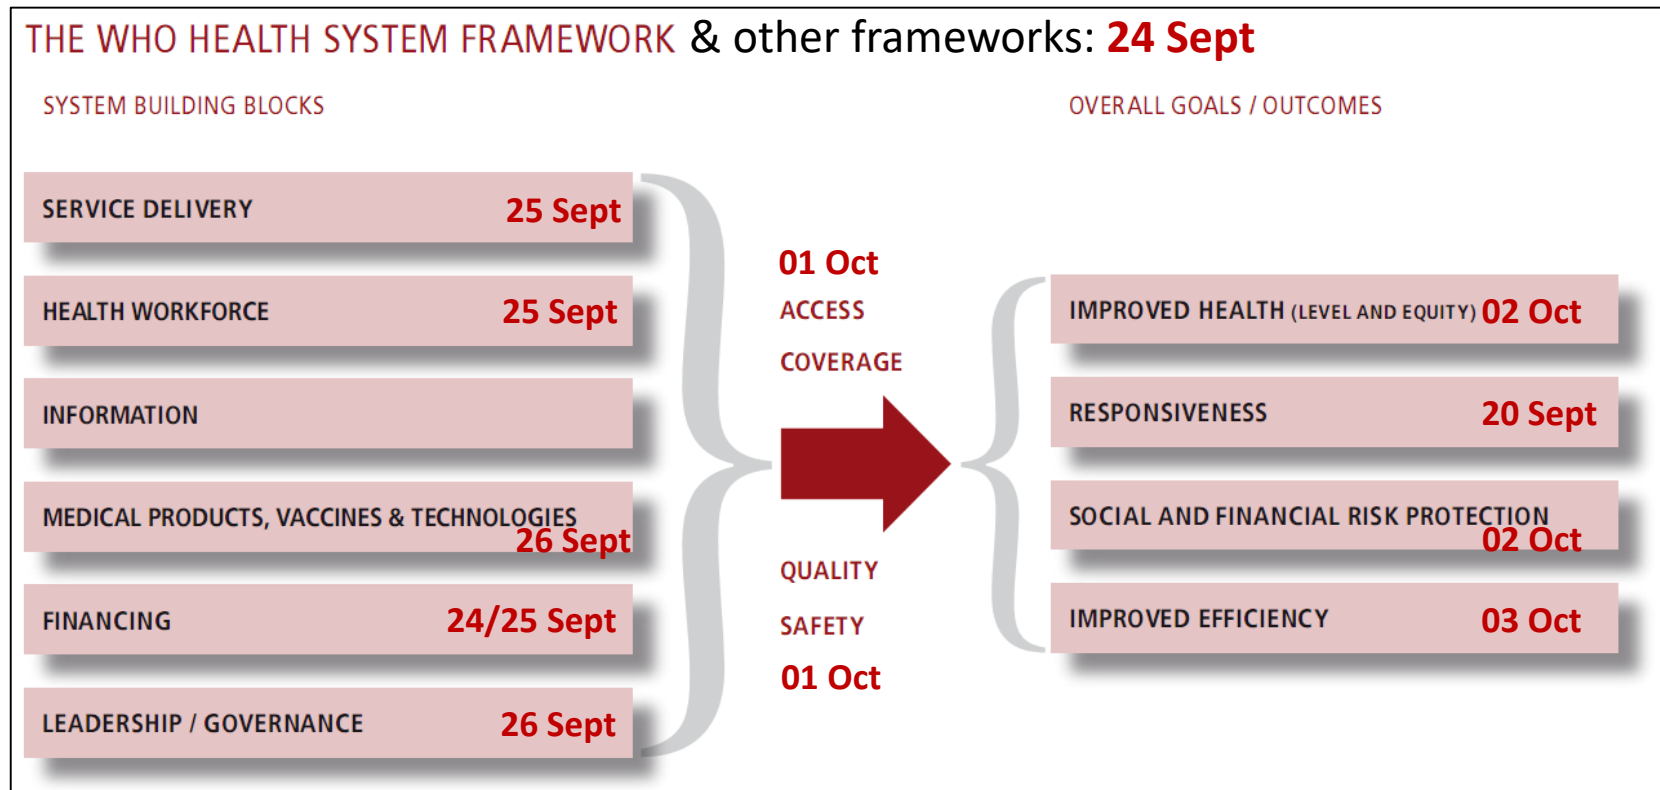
THE WHO HEALTH SYSTEM FRAMEWORK & other frameworks: 24 Sept

SYSTEM BUILDING BLOCKS

SERVICE DELIVERY 25 Sept

HEALTH WORKFORCE 25 Sept

INFORMATION

MEDICAL PRODUCTS, VACCINES & TECHNOLOGIES 26 Sept

FINANCING 24/25 Sept

LEADERSHIP / GOVERNANCE 26 Sept

01 Oct

ACCESS

COVERAGE

QUALITY

SAFETY

01 Oct

OVERALL GOALS / OUTCOMES

IMPROVED HEALTH (LEVEL AND EQUITY) 02 Oct

RESPONSIVENESS 20 Sept

SOCIAL AND FINANCIAL RISK PROTECTION 02 Oct

IMPROVED EFFICIENCY 03 Oct